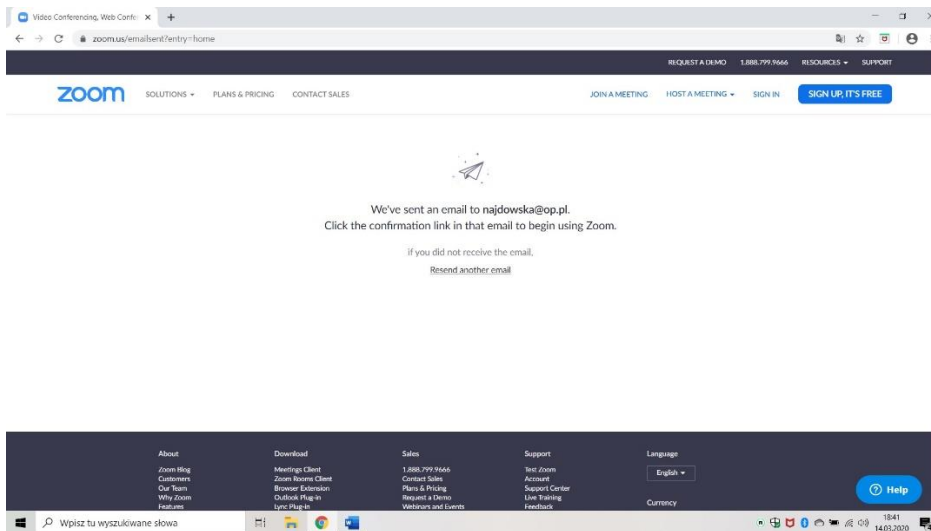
Video Conferencing, Web Confe ×
zoom.us/emailsent?entry=home

REQUEST A DEMO 1.888.799.9666 RESOURCES ▾ SUPPORT

zoom SOLUTIONS ▾ PLANS & PRICING CONTACT SALES JOIN A MEETING HOST A MEETING ▾ SIGN IN SIGN UP, IT'S FREE

We've sent an email to najdowska@op.pl.
Click the confirmation link in that email to begin using Zoom.

if you did not receive the email,
Resend another email

About
Zoom Blog
Customers
Our Team
Why Zoom
Features

Download
Meetings Client
Zoom Rooms Client
Browser Extension
Outlook Plug-in
Lync Plug-in

Sales
1.888.799.9666
Contact Sales
Plans & Pricing
Request a Demo
Webinars and Events

Support
Test Zoom
Account
Support Center
Live Training
Feedback

Language
English ▾

Currency

Help

Wpisz tu wyszukiwane słowa

18:41
14.03.2020